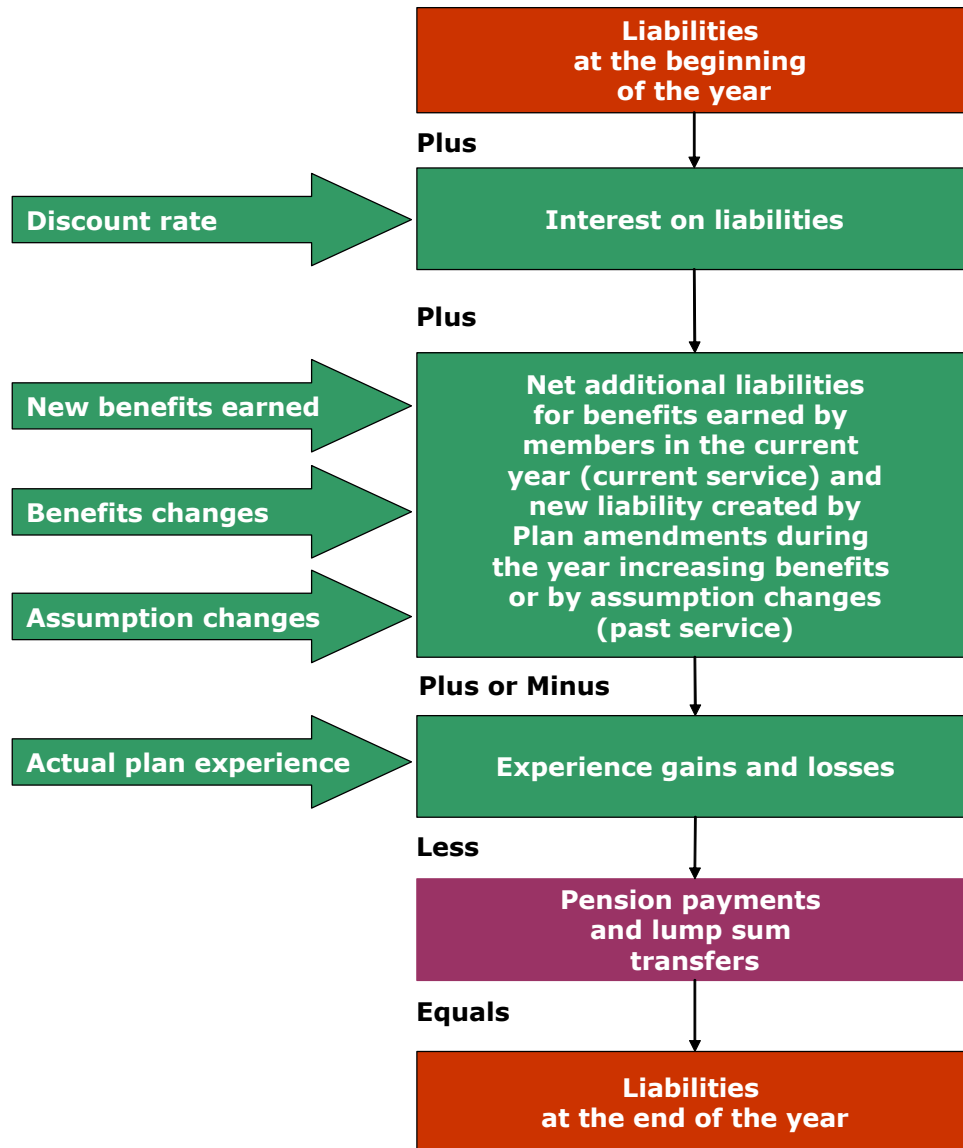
Liabilities at the beginning of the year

Plus

Discount rate

Interest on liabilities

Plus

New benefits earned

Benefits changes

Assumption changes

Net additional liabilities for benefits earned by members in the current year (current service) and new liability created by Plan amendments during the year increasing benefits or by assumption changes (past service)

Plus or Minus

Actual plan experience

Experience gains and losses

Less

Pension payments and lump sum transfers

Equals

Liabilities at the end of the year